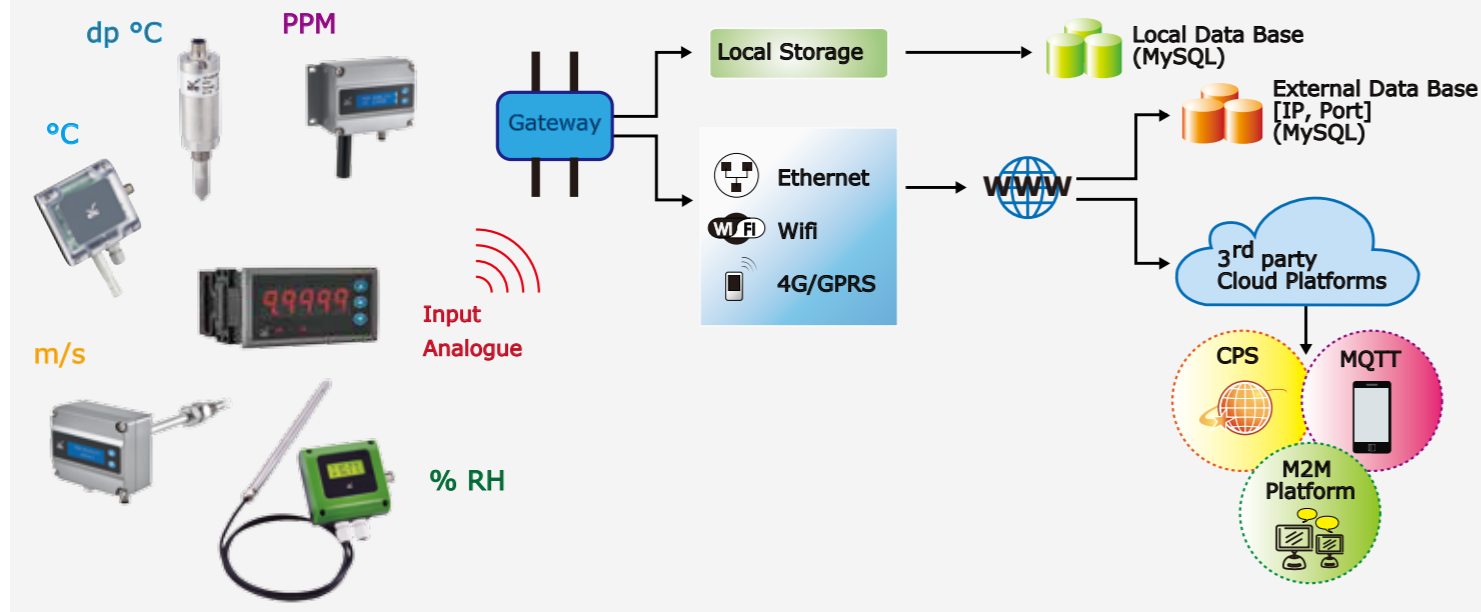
dp °C

PPM

°C

m/s

% RH

Input
Analogue

Gateway

Local Storage

Local Data Base
(MySQL)

External Data Base
[IP, Port]
(MySQL)

Ethernet

Wi Fi Wifi

4G/GPRS

WWW

3$^{rd}$ party
Cloud Platforms

CPS

MQTT

M2M
Platform